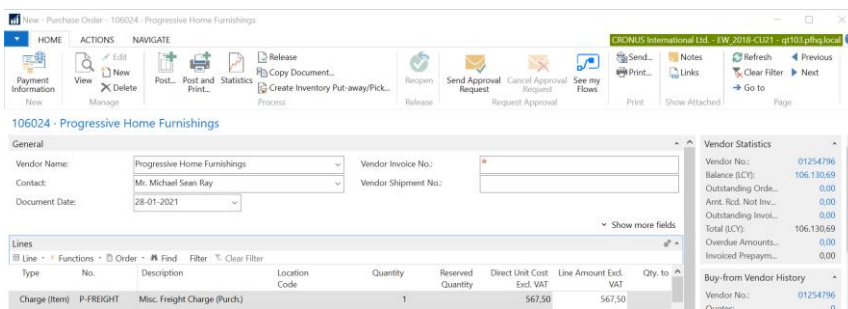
New - Purchase Order - 106024 · Progressive Home Furnishings

HOME ACTIONS NAVIGATE

CRONUS International Ltd. - EW_2018-CU21 - qt103.pfhq.local

Payment Information
View
Edit
New
Delete
Post...
Post and Print...
Statistics
Release
Copy Document...
Create Inventory Put-away/Pick...
Reopen
Send Approval Request
Cancel Approval Request
See my Flows
Send...
Print...
Notes
Links
Refresh
Clear Filter
Go to
Previous
Next

New Manage Process Release Request Approval Print Show Attached Page

106024 · Progressive Home Furnishings

General

Vendor Name: Progressive Home Furnishings
Contact: Mr. Michael Sean Ray
Document Date: 28-01-2021
Vendor Invoice No.: *
Vendor Shipment No.:

Show more fields

Lines

Line · Functions · Order · Find Filter Clear Filter

| Type | No. | Description | Location Code | Quantity | Reserved Quantity | Direct Unit Cost Excl. VAT | Line Amount Excl. VAT | Qty. to |
|---|---|---|---|---|---|---|---|---|
| Charge (Item) | P-FREIGHT | Misc. Freight Charge (Purch.) | | 1 | | 567,50 | 567,50 | |

Vendor Statistics

| | |
|---|---|
| Vendor No.: | 01254796 |
| Balance (LCY): | 106.130,69 |
| Outstanding Orde... | 0,00 |
| Amt. Rcd. Not Inv... | 0,00 |
| Outstanding Invoi... | 0,00 |
| Total (LCY): | 106.130,69 |
| Overdue Amounts... | 0,00 |
| Invoiced Prepaym... | 0,00 |

Buy-from Vendor History

Vendor No.: 01254796
Quotes: 0